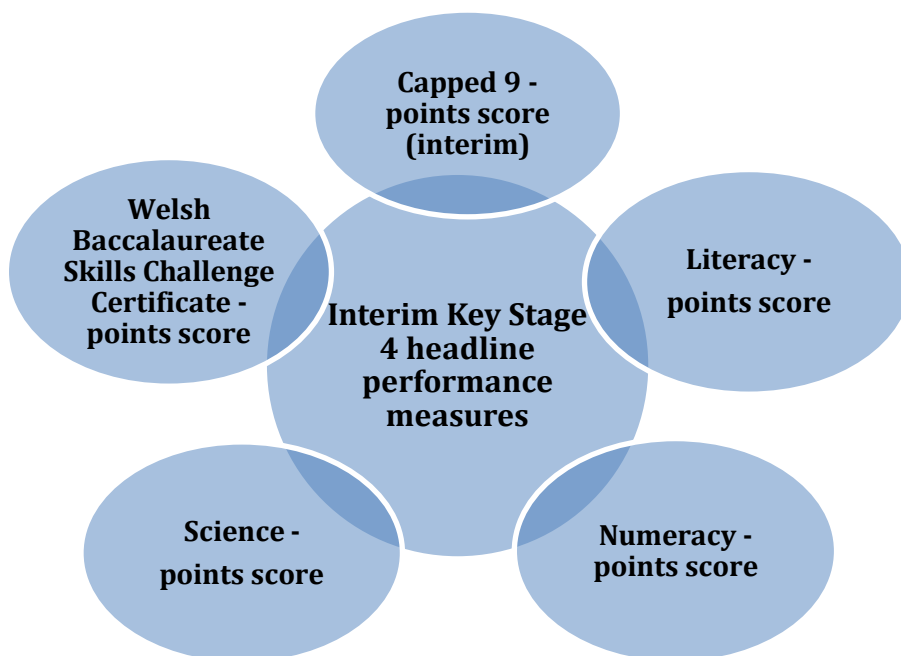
Capped 9 - points score (interim)

Welsh Baccalaureate Skills Challenge Certificate - points score

Interim Key Stage 4 headline performance measures

Literacy - points score

Science - points score

Numeracy - points score